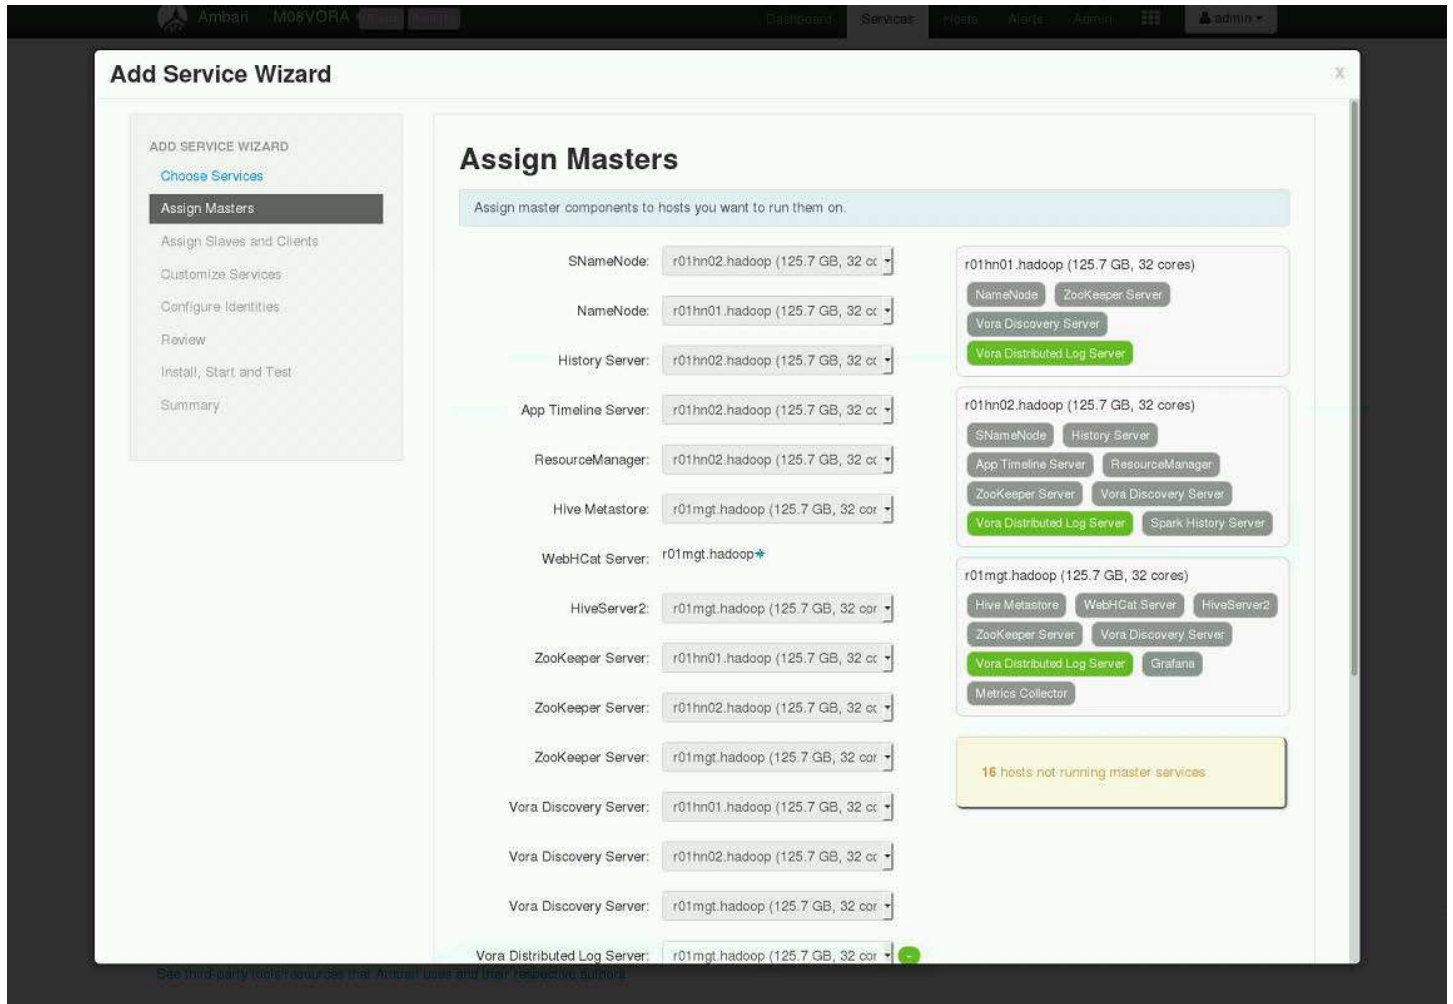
Ambari M08VORA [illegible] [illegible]

Dashboard Services Hosts Alerts Admin admin

Add Service Wizard

x

ADD SERVICE WIZARD
Choose Services
Assign Masters
Assign Slaves and Clients
Customize Services
Configure Identities
Review
Install, Start and Test
Summary

Assign Masters

Assign master components to hosts you want to run them on.

SNameNode: r01hn02.hadoop (125.7 GB, 32 cc
NameNode: r01hn01.hadoop (125.7 GB, 32 cc
History Server: r01hn02.hadoop (125.7 GB, 32 cc
App Timeline Server: r01hn02.hadoop (125.7 GB, 32 cc
ResourceManager: r01hn02.hadoop (125.7 GB, 32 cc
Hive Metastore: r01mgt.hadoop (125.7 GB, 32 cor
WebHCat Server: r01mgt.hadoop
HiveServer2: r01mgt.hadoop (125.7 GB, 32 cor
ZooKeeper Server: r01hn01.hadoop (125.7 GB, 32 cc
ZooKeeper Server: r01hn02.hadoop (125.7 GB, 32 cc
ZooKeeper Server: r01mgt.hadoop (125.7 GB, 32 cor
Vora Discovery Server: r01hn01.hadoop (125.7 GB, 32 cc
Vora Discovery Server: r01hn02.hadoop (125.7 GB, 32 cc
Vora Discovery Server: r01mgt.hadoop (125.7 GB, 32 cor
Vora Distributed Log Server: r01mgt.hadoop (125.7 GB, 32 cor

r01hn01.hadoop (125.7 GB, 32 cores)
NameNode ZooKeeper Server
Vora Discovery Server
Vora Distributed Log Server

r01hn02.hadoop (125.7 GB, 32 cores)
SNameNode History Server
App Timeline Server ResourceManager
ZooKeeper Server Vora Discovery Server
Vora Distributed Log Server Spark History Server

r01mgt.hadoop (125.7 GB, 32 cores)
Hive Metastore WebHCat Server HiveServer2
ZooKeeper Server Vora Discovery Server
Vora Distributed Log Server Grafana
Metrics Collector

16 hosts not running master services

See third-party tools/resources that Ambari uses and their respective authors